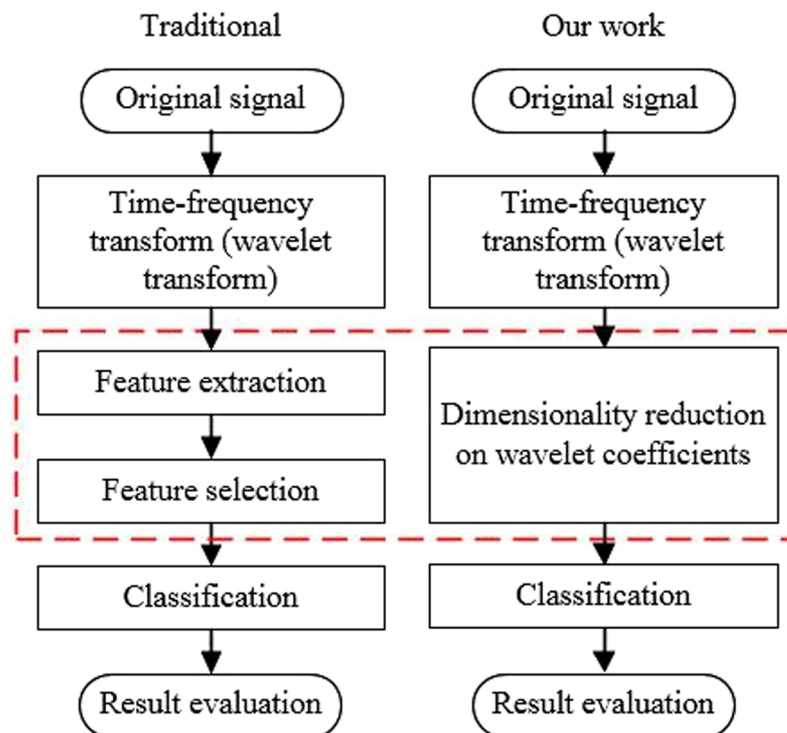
Traditional

Original signal

Time-frequency transform (wavelet transform)

Feature extraction

Feature selection

Classification

Result evaluation

Our work

Original signal

Time-frequency transform (wavelet transform)

Dimensionality reduction on wavelet coefficients

Classification

Result evaluation